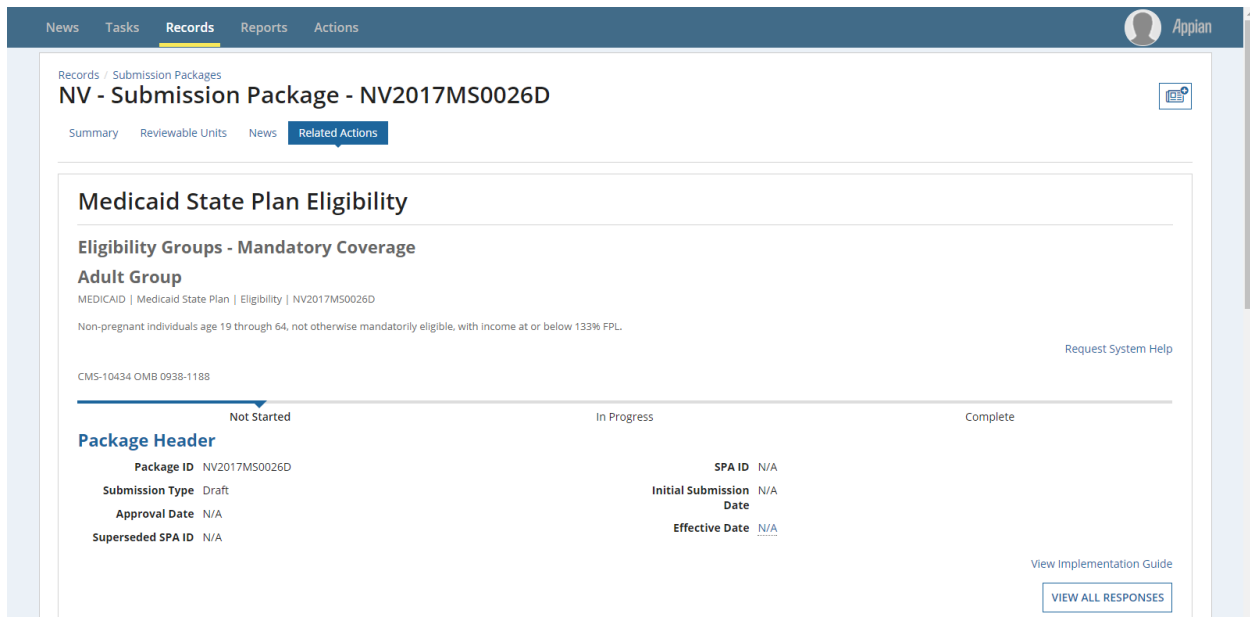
News Tasks Records Reports Actions

Appian

Records / Submission Packages

NV - Submission Package - NV2017MS0026D

Summary Reviewable Units News Related Actions

Medicaid State Plan Eligibility

Eligibility Groups - Mandatory Coverage

Adult Group

MEDICAID | Medicaid State Plan | Eligibility | NV2017MS0026D

Non-pregnant individuals age 19 through 64, not otherwise mandatorily eligible, with income at or below 133% FPL.

Request System Help

CMS-10434 OMB 0938-1188

Not Started In Progress Complete

Package Header

| | | | |
|---|---|---|---|
| Package ID | NV2017MS0026D | SPA ID | N/A |
| Submission Type | Draft | Initial Submission Date | N/A |
| Approval Date | N/A | Effective Date | N/A |
| Superseded SPA ID | N/A | | |

View Implementation Guide

VIEW ALL RESPONSES